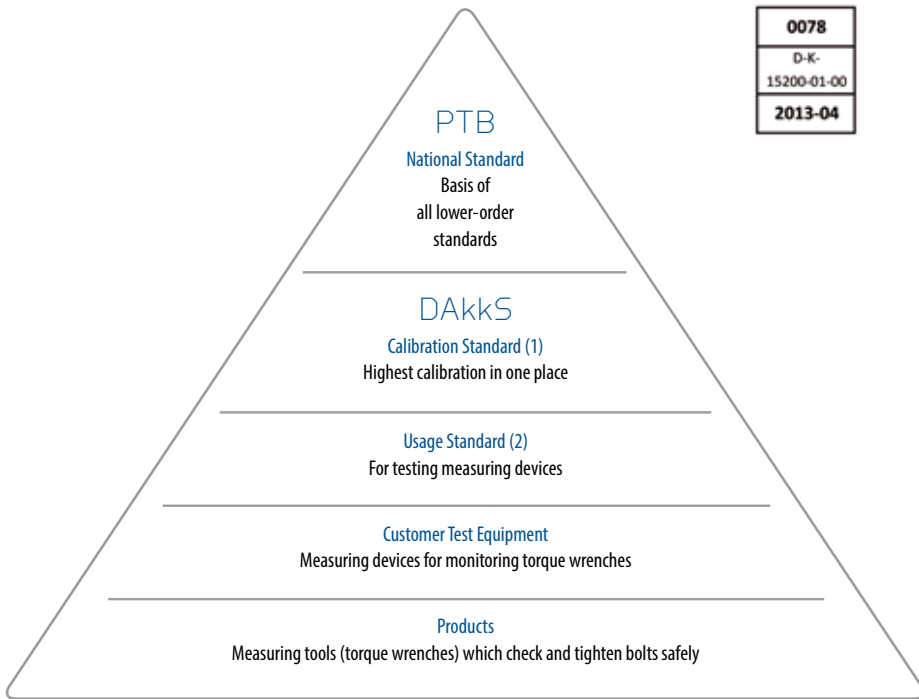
0078
D-K-
15200-01-00
2013-04

PTB
National Standard
Basis of all lower-order standards

DAkkS
Calibration Standard (1)
Highest calibration in one place

Usage Standard (2)
For testing measuring devices

Customer Test Equipment
Measuring devices for monitoring torque wrenches

Products
Measuring tools (torque wrenches) which check and tighten bolts safely